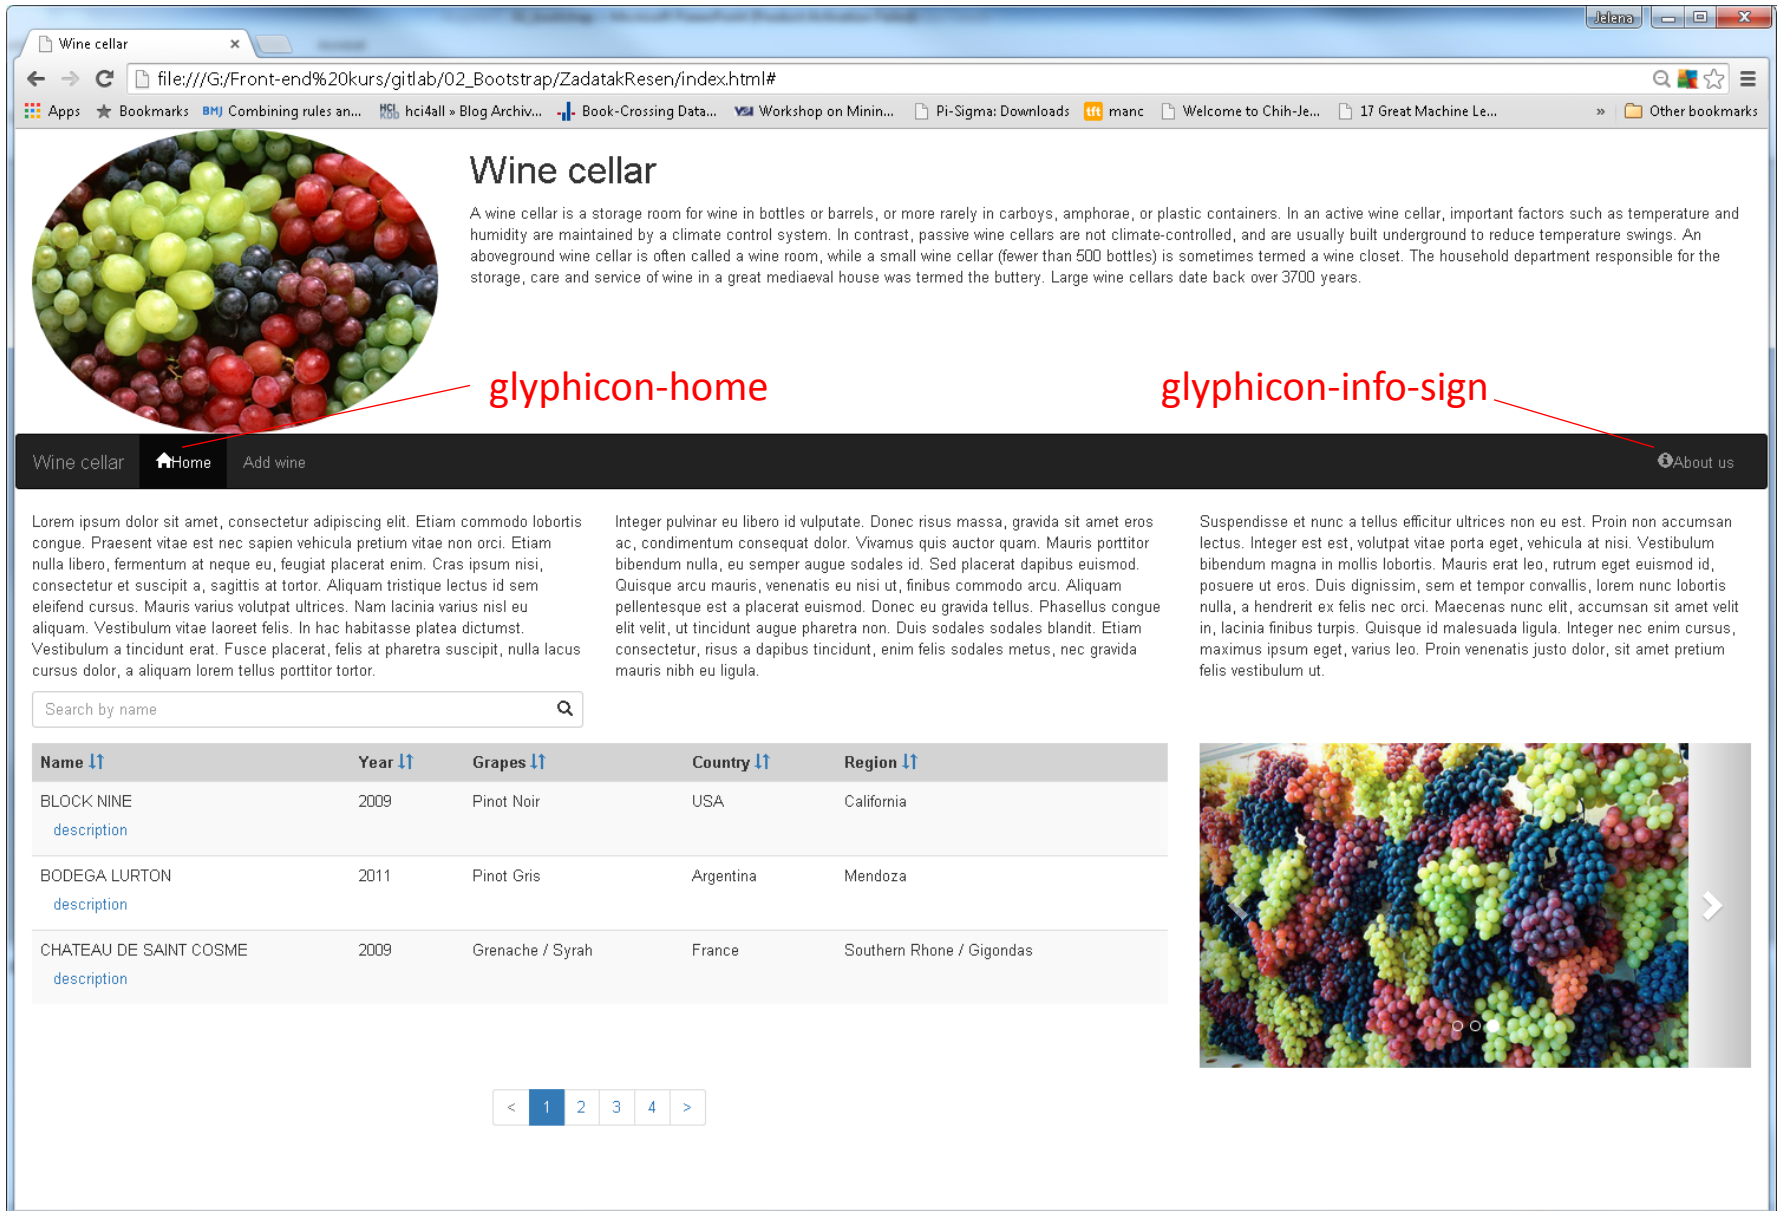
Wine cellar ×

Jelena

file:///G:/Front-end%20kurs/gitlab/02_Bootstrap/ZadatakResen/index.html#

Apps Bookmarks Combining rules an... hci4all » Blog Archiv... Book-Crossing Data... Workshop on Minin... Pi-Sigma: Downloads manc Welcome to Chih-Je... 17 Great Machine Le... » Other bookmarks

Wine cellar

A wine cellar is a storage room for wine in bottles or barrels, or more rarely in carboys, amphorae, or plastic containers. In an active wine cellar, important factors such as temperature and humidity are maintained by a climate control system. In contrast, passive wine cellars are not climate-controlled, and are usually built underground to reduce temperature swings. An aboveground wine cellar is often called a wine room, while a small wine cellar (fewer than 500 bottles) is sometimes termed a wine closet. The household department responsible for the storage, care and service of wine in a great mediaeval house was termed the buttery. Large wine cellars date back over 3700 years.

glyphicon-home

glyphicon-info-sign

Wine cellar Home Add wine About us

Lorem ipsum dolor sit amet, consectetur adipiscing elit. Etiam commodo lobortis congue. Praesent vitae est nec sapien vehicula pretium vitae non orci. Etiam nulla libero, fermentum at neque eu, feugiat placerat enim. Cras ipsum nisi, consectetur et suscipit a, sagittis at tortor. Aliquam tristique lectus id sem eleifend cursus. Mauris varius volutpat ultrices. Nam lacinia varius nisl eu aliquam. Vestibulum vitae laoreet felis. In hac habitasse platea dictumst. Vestibulum a tincidunt erat. Fusce placerat, felis at pharetra suscipit, nulla lacus cursus dolor, a aliquam lorem tellus porttitor tortor.

Integer pulvinar eu libero id vulputate. Donec risus massa, gravida sit amet eros ac, condimentum consequat dolor. Vivamus quis auctor quam. Mauris porttitor bibendum nulla, eu semper augue sodales id. Sed placerat dapibus euismod. Quisque arcu mauris, venenatis eu nisi ut, finibus commodo arcu. Aliquam pellentesque est a placerat euismod. Donec eu gravida tellus. Phasellus congue elit velit, ut tincidunt augue pharetra non. Duis sodales sodales blandit. Etiam consectetur, risus a dapibus tincidunt, enim felis sodales metus, nec gravida mauris nibh eu ligula.

Suspendisse et nunc a tellus efficitur ultrices non eu est. Proin non accumsan lectus. Integer est est, volutpat vitae porta eget, vehicula at nisi. Vestibulum bibendum magna in mollis lobortis. Mauris erat leo, rutrum eget euismod id, posuere ut eros. Duis dignissim, sem et tempor convallis, lorem nunc lobortis nulla, a hendrerit ex felis nec orci. Maecenas nunc elit, accumsan sit amet velit in, lacinia finibus turpis. Quisque id malesuada ligula. Integer nec enim cursus, maximus ipsum eget, varius leo. Proin venenatis justo dolor, sit amet pretium felis vestibulum ut.

Search by name

| Name | Year | Grapes | Country | Region |
|---|---|---|---|---|
| BLOCK NINE<br>description | 2009 | Pinot Noir | USA | California |
| BODEGA LURTON<br>description | 2011 | Pinot Gris | Argentina | Mendoza |
| CHATEAU DE SAINT COSME<br>description | 2009 | Grenache / Syrah | France | Southern Rhone / Gigondas |

< 1 2 3 4 >